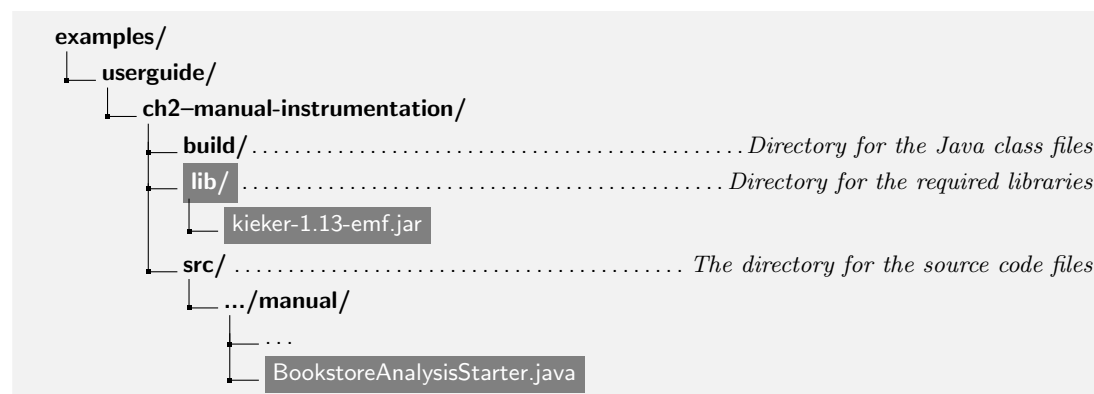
examples/
userguide/
ch2–manual-instrumentation/
build/ . . . . . . . . . . . . . . . . . . . . . . . . . . . . . . . Directory for the Java class files
lib/ . . . . . . . . . . . . . . . . . . . . . . . . . . . . . . . Directory for the required libraries
kieker-1.13-emf.jar
src/ . . . . . . . . . . . . . . . . . . . . . . . . . . . . . . . The directory for the source code files
.../manual/
. . .
BookstoreAnalysisStarter.java